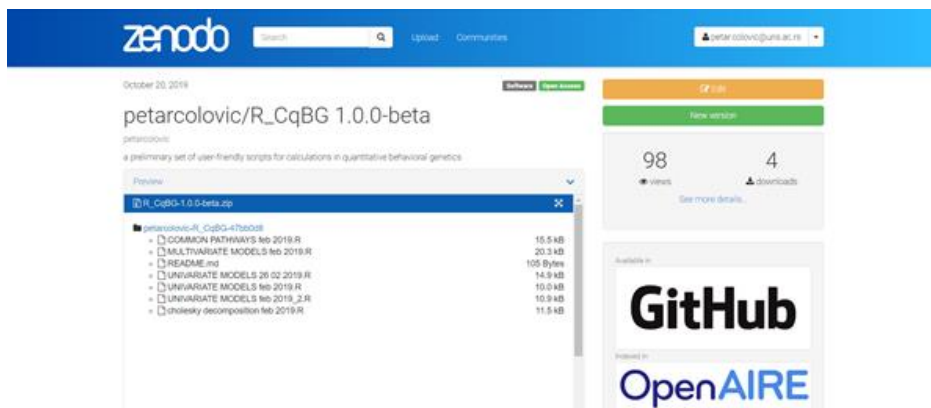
zenodo

Search

Upload Communities

petar.colovic@uns.ac.rs

October 20, 2019

Software Open Access

petarcolovic/R_CqBG 1.0.0-beta

petarcolovic

a preliminary set of user-friendly scripts for calculations in quantitative behavioral genetics

Preview

R_CqBG-1.0.0-beta.zip

petarcolovic-R_CqBG-47bb0d8

| | |
|---|---|
| COMMON PATHWAYS feb 2019.R | 15.5 kB |
| MULTIVARIATE MODELS feb 2019.R | 20.3 kB |
| README.md | 105 Bytes |
| UNIVARIATE MODELS 26 02 2019.R | 14.9 kB |
| UNIVARIATE MODELS feb 2019.R | 10.0 kB |
| UNIVARIATE MODELS feb 2019_2.R | 10.9 kB |
| cholesky decomposition feb 2019.R | 11.5 kB |

Edit

New version

98
views

4
downloads

See more details...

Available in

GitHub

Indexed in

OpenAIRE